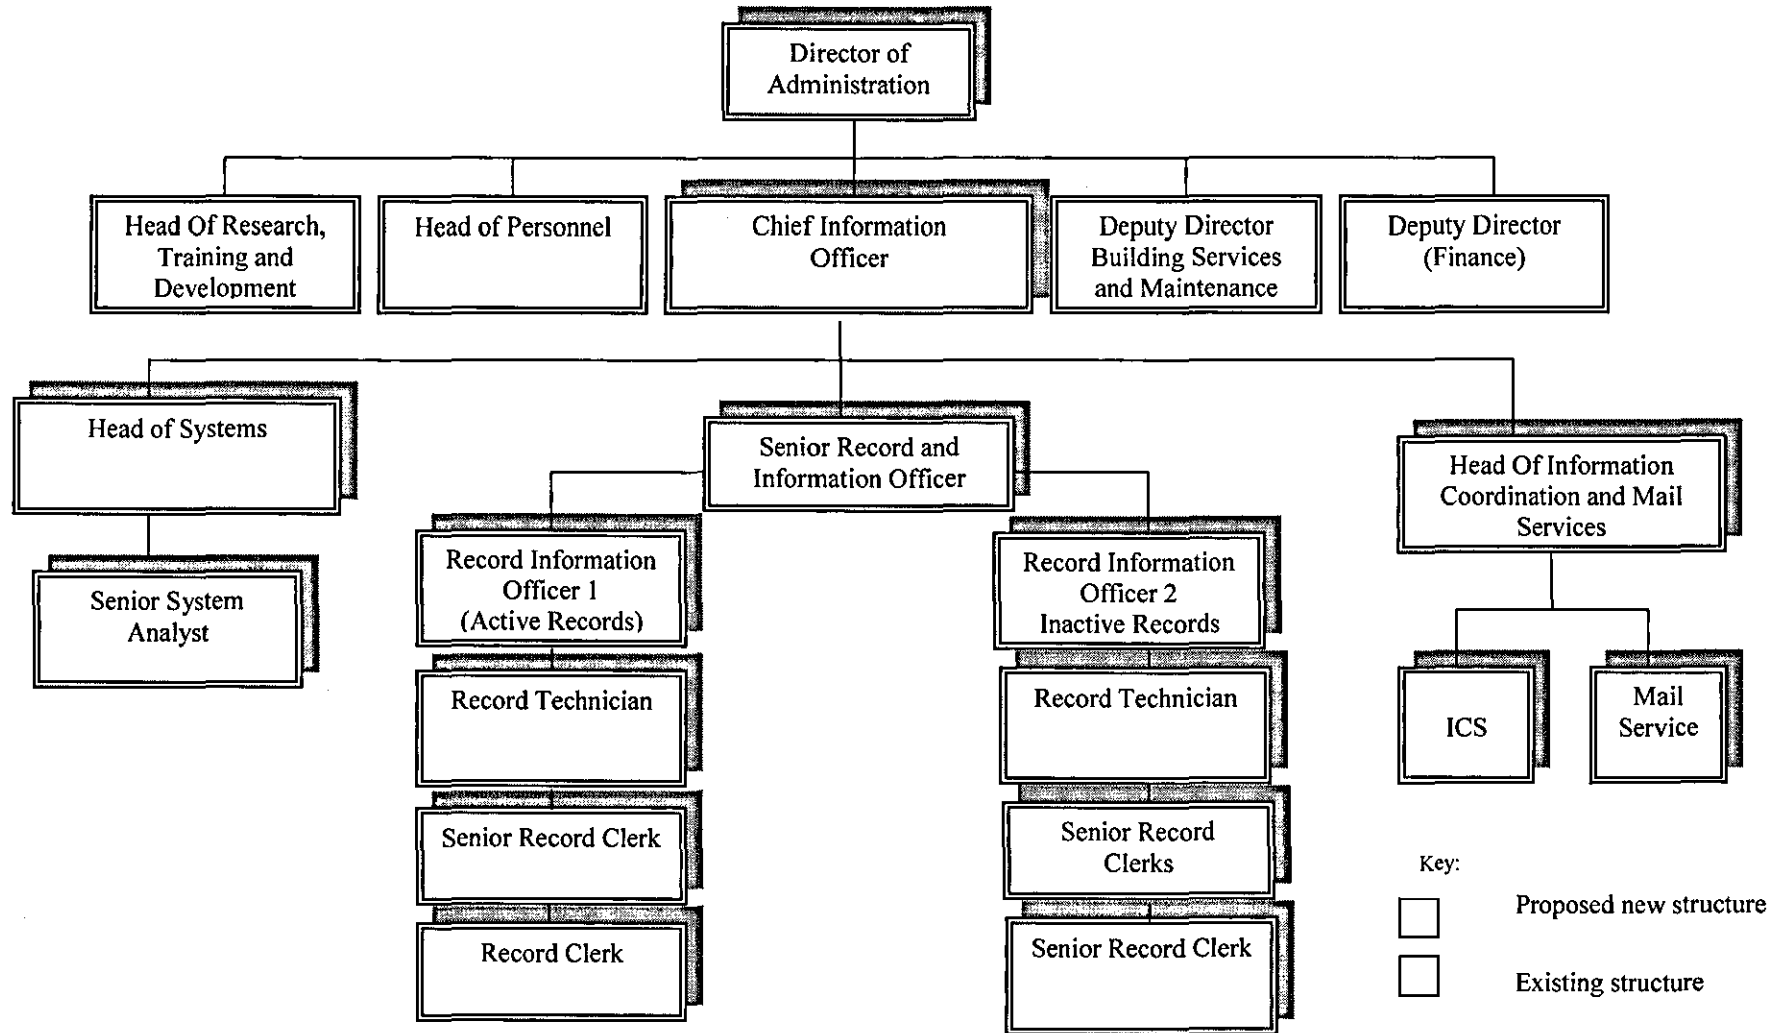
Director of Administration

Head Of Research, Training and Development

Head of Personnel

Chief Information Officer

Deputy Director Building Services and Maintenance

Deputy Director (Finance)

Head of Systems

Senior System Analyst

Senior Record and Information Officer

Record Information Officer 1 (Active Records)

Record Technician

Senior Record Clerk

Record Clerk

Record Information Officer 2 Inactive Records

Record Technician

Senior Record Clerks

Senior Record Clerk

Head Of Information Coordination and Mail Services

ICS

Mail Service

Key:

Proposed new structure

Existing structure